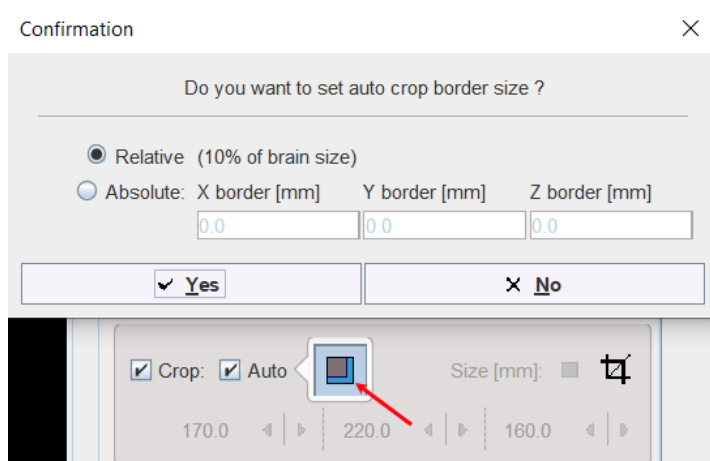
Confirmation

Do you want to set auto crop border size ?

Relative (10% of brain size)

Absolute: X border [mm] Y border [mm] Z border [mm]

0.0 0.0 0.0

Yes

No

Crop: Auto

Size [mm]:

170.0 220.0 160.0